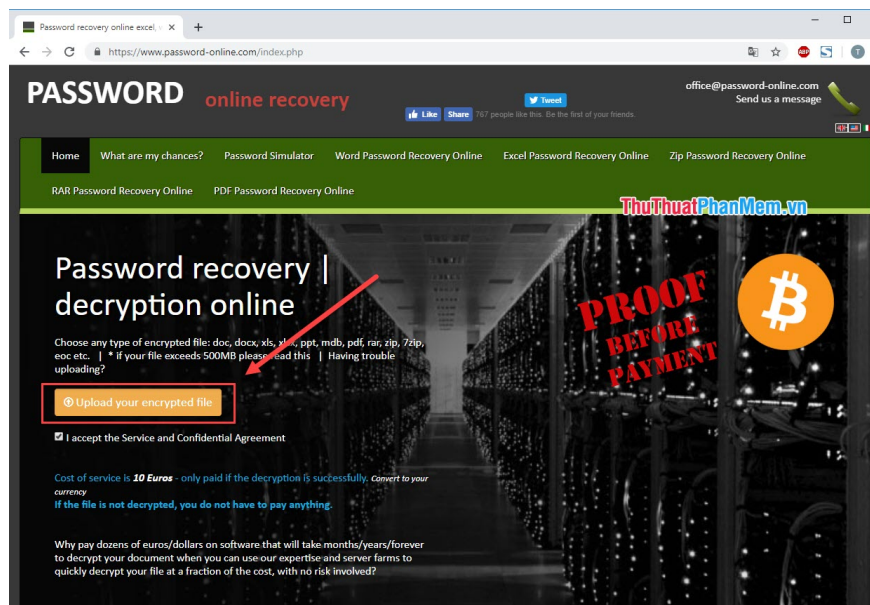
Password recovery online excel, v ×
+
https://www.password-online.com/index.php

PASSWORD online recovery

Tweet
Like Share 767 people like this. Be the first of your friends.

office@password-online.com
Send us a message

Home What are my chances? Password Simulator Word Password Recovery Online Excel Password Recovery Online Zip Password Recovery Online RAR Password Recovery Online PDF Password Recovery Online

ThuThuatPhanMem.vn

Password recovery | decryption online

Choose any type of encrypted file: doc, docx, xls, xlsx, ppt, mdb, pdf, rar, zip, 7zip, eoc etc. | * if your file exceeds 500MB please read this | Having trouble uploading?

Upload your encrypted file

I accept the Service and Confidential Agreement

PROOF BEFORE PAYMENT

Cost of service is 10 Euros - only paid if the decryption is successfully. Convert to your currency
If the file is not decrypted, you do not have to pay anything.

Why pay dozens of euros/dollars on software that will take months/years/forever to decrypt your document when you can use our expertise and server farms to quickly decrypt your file at a fraction of the cost, with no risk involved?